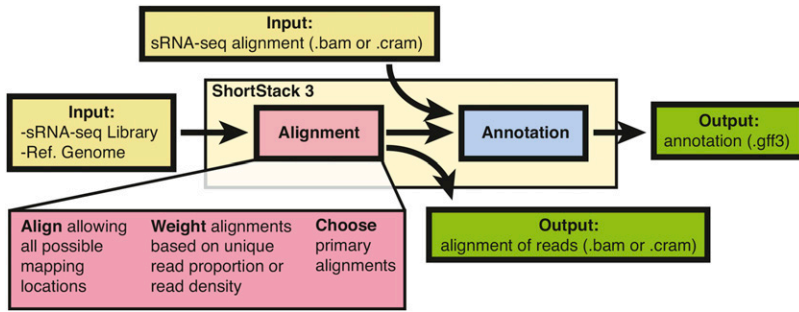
Input:
sRNA-seq alignment (.bam or .cram)

ShortStack 3

Input:
-sRNA-seq Library
-Ref. Genome

Alignment

Annotation

Output:
annotation (.gff3)

Align allowing all possible mapping locations

Weight alignments based on unique read proportion or read density

Choose primary alignments

Output:
alignment of reads (.bam or .cram)